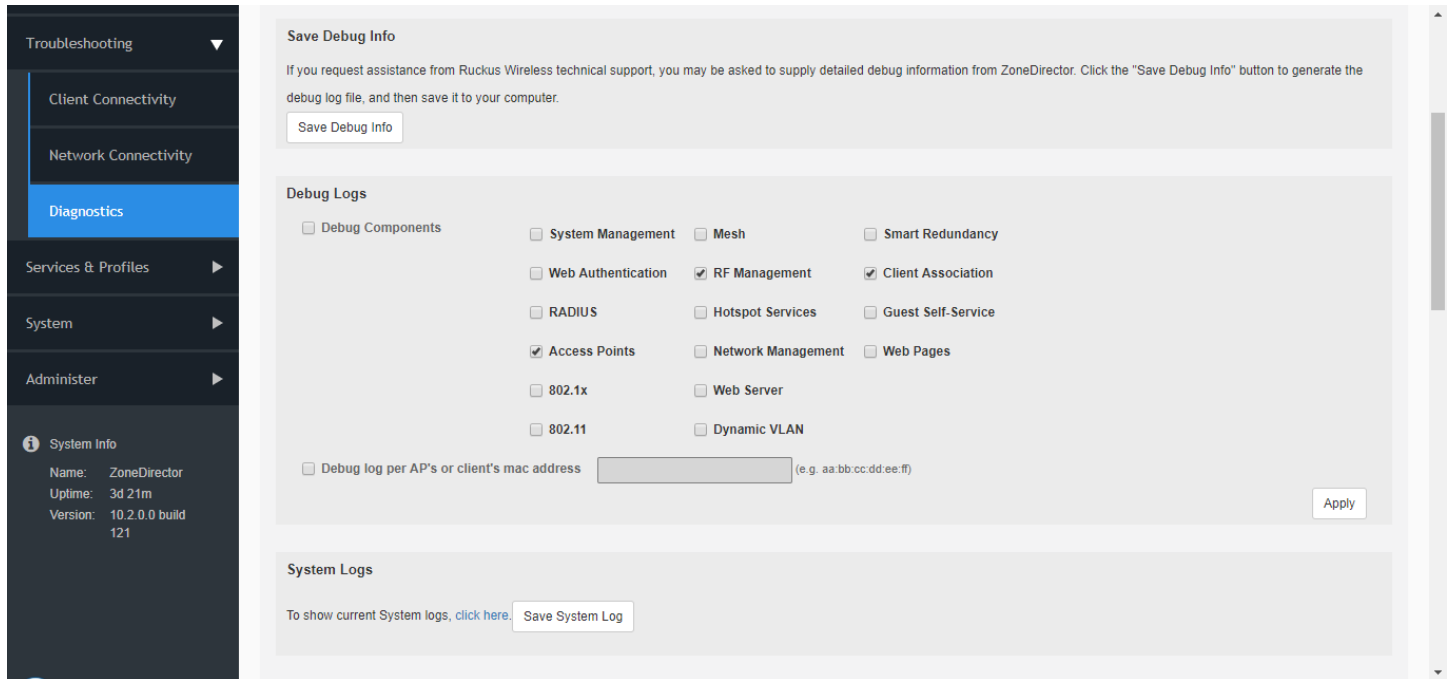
Troubleshooting

Client Connectivity

Network Connectivity

Diagnostics

Services & Profiles

System

Administer

System Info

Name: ZoneDirector
Uptime: 3d 21m
Version: 10.2.0.0 build 121

Save Debug Info

If you request assistance from Ruckus Wireless technical support, you may be asked to supply detailed debug information from ZoneDirector. Click the "Save Debug Info" button to generate the debug log file, and then save it to your computer.

Save Debug Info

Debug Logs

Debug Components

System Management
Mesh
Smart Redundancy
Web Authentication
RF Management
Client Association
RADIUS
Hotspot Services
Guest Self-Service
Access Points
Network Management
Web Pages
802.1x
Web Server
802.11
Dynamic VLAN

Debug log per AP's or client's mac address (e.g. aa:bb:cc:dd:ee:ff)

Apply

System Logs

To show current System logs, click here. Save System Log